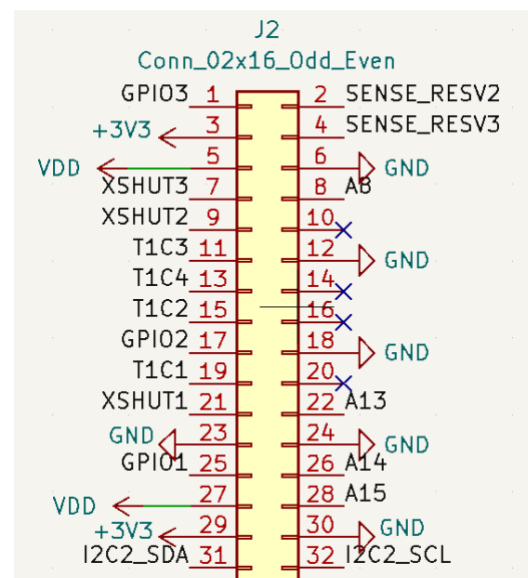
J2
Conn_02x16_Odd_Even

GPIO3 1 2 SENSE_RESV2
+3V3 3 4 SENSE_RESV3
VDD 5 6 GND
XSHUT3 7 8 A8
XSHUT2 9 10
T1C3 11 12 GND
T1C4 13 14
T1C2 15 16
GPIO2 17 18 GND
T1C1 19 20
XSHUT1 21 22 A13
GND 23 24 GND
GPIO1 25 26 A14
VDD 27 28 A15
+3V3 29 30 GND
I2C2_SDA 31 32 I2C2_SCL